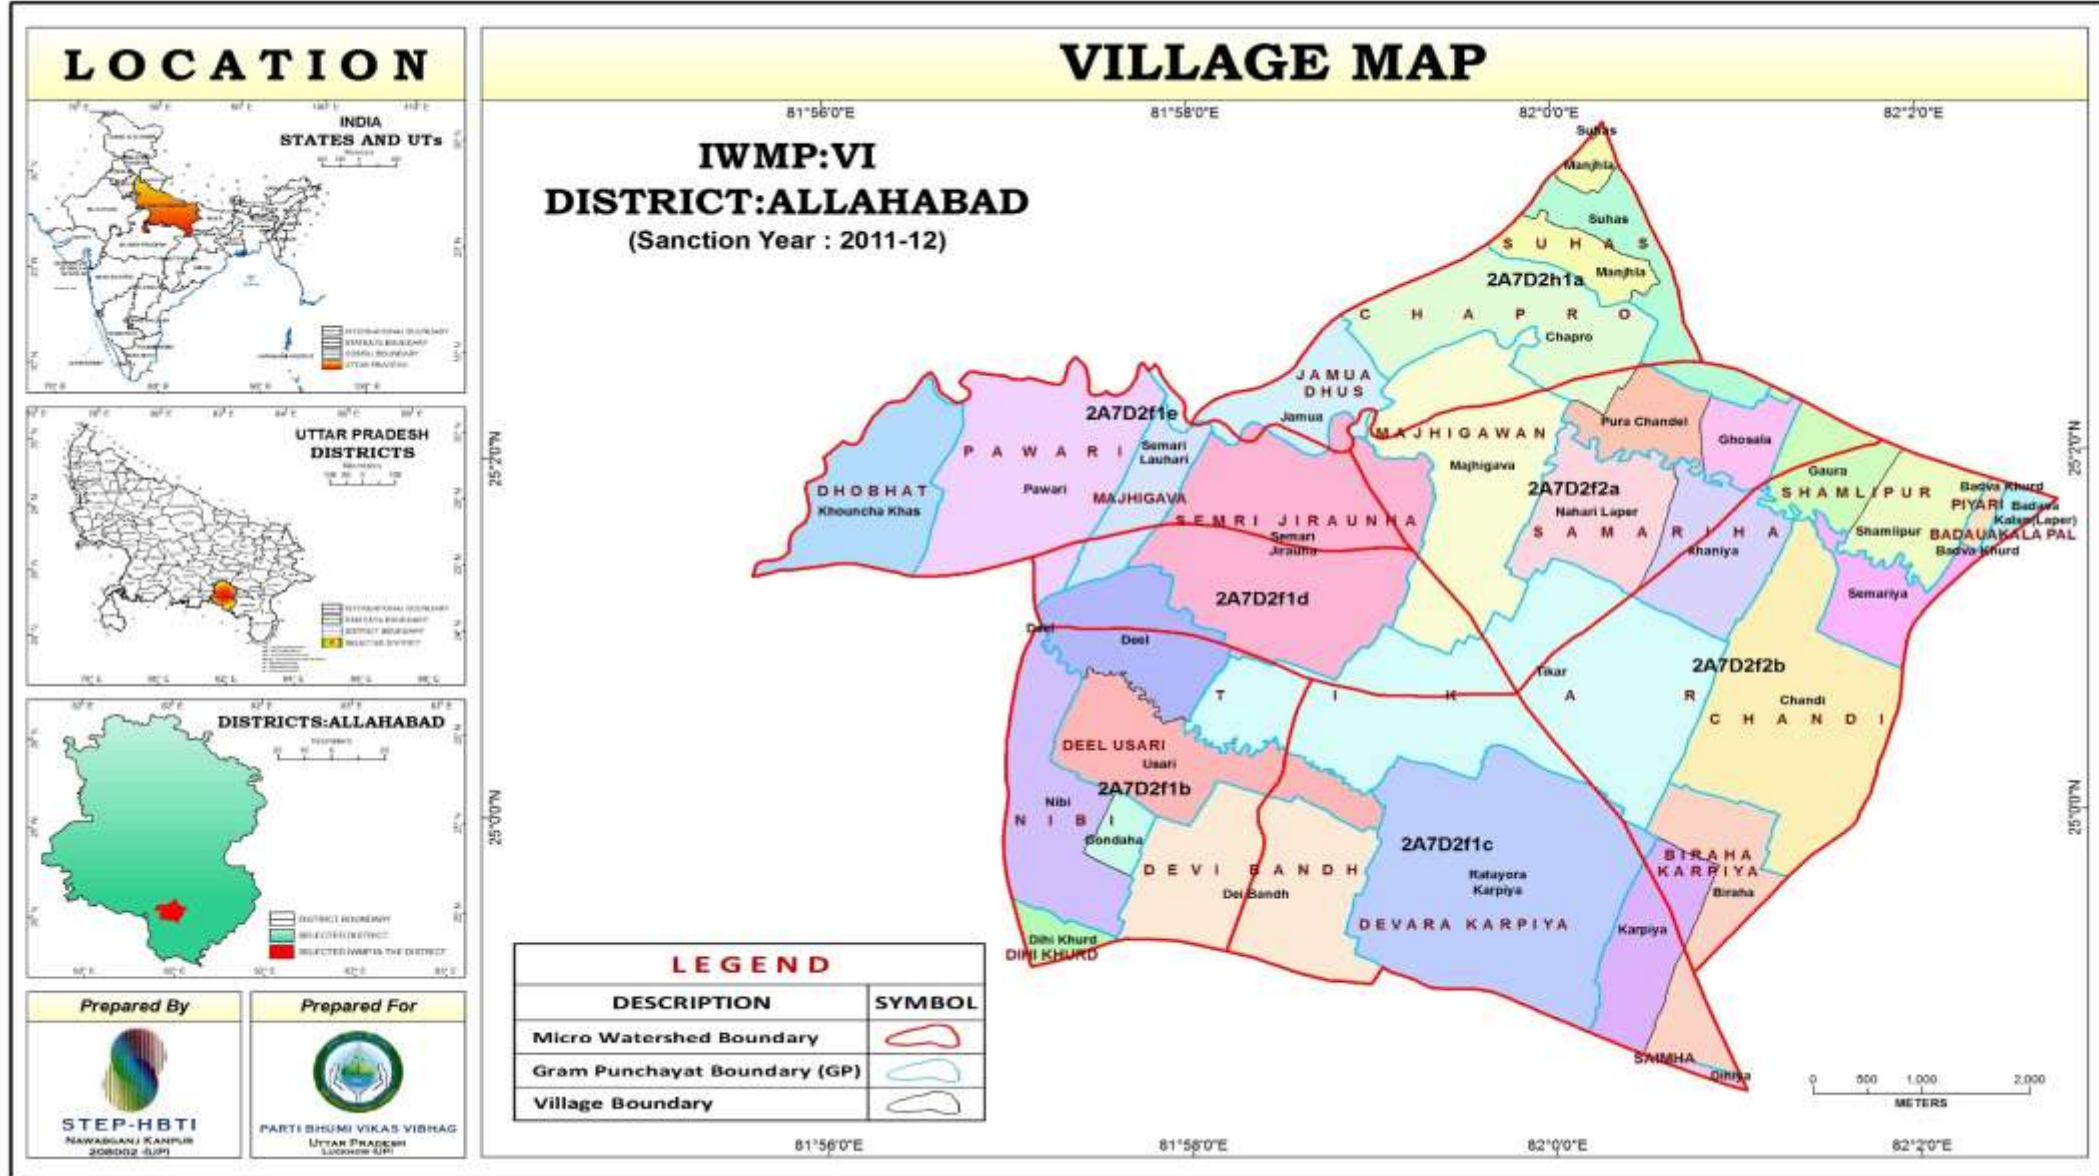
LOCATION

INDIA
STATES AND UTs

UTTAR PRADESH
DISTRICTS

DISTRICTS:ALLAHABAD

Prepared By

STEP-HBTI
NAWABGANJ KANPUR
208002 (UP)

Prepared For

PARTI BHUMI VIKAS VIBHAG
UTTAR PRADESH
LUCKNOW (UP)

VILLAGE MAP

IWMP:VI
DISTRICT:ALLAHABAD
(Sanction Year : 2011-12)

81°56'0"E
81°58'0"E
82°0'0"E
82°2'0"E

25°2'0"N
25°0'0"N

Suhas
Manjhia
Suhas
S U H A S
Manjhia
2A7D2h1a
C H A P R O
Chapro
JAMUA DHUS
Jamua
2A7D2f1e
P A W A R I
Semari Lauhari
Pawari
MAJHIGAVA
DHOBHAT
Khouncha Khas
MAJHIGAWAN
Majhigava
Pura Chandel
Ghosalia
Gaura
2A7D2f2a
Nahari Laper
SAMARIHA
Khaniya
SHAMLIPUR
Shamlipur
PIYARI
Badva Khurd
Badava Kalan(Laper)
BADAUAKALA PAL
Badva Khurd
Semariya
SEMRI JIRAUNHA
Semari Jiraunha
2A7D2f1d
Deel
Deel
T I K A R
Tikar
2A7D2f2b
Chandi
C H A N D I
DEEL USARI
Usari
2A7D2f1b
Nibi
N I B I
Gondaha
D E V I B A N D H
Dei Bandh
2A7D2f1c
Ratayora Karpiya
DEVARA KARPIYA
BIRAHA KARPIYA
Biraha
Karpiya
Dihi Khurd
DIHI KHURD
SAIMHA
Dihiya

LEGEND
| DESCRIPTION | SYMBOL |
|---|---|
| Micro Watershed Boundary | |
| Gram Punchayat Boundary (GP) | |
| Village Boundary | |

0 500 1,000 2,000
METERS

81°56'0"E
81°58'0"E
82°0'0"E
82°2'0"E